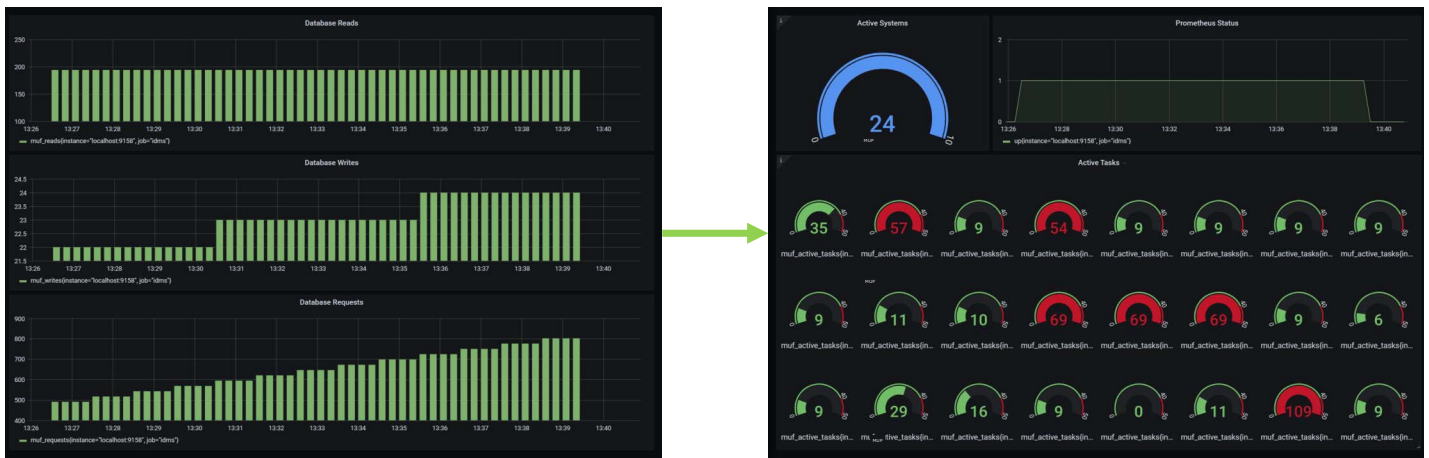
Database Reads

250
200
150
100
13:26 13:27 13:28 13:29 13:30 13:31 13:32 13:33 13:34 13:35 13:36 13:37 13:38 13:39 13:40

muf_reads{instance="localhost:9158", job="idms"}

Database Writes

24.5
24
23.5
23
22.5
22
21.5
13:26 13:27 13:28 13:29 13:30 13:31 13:32 13:33 13:34 13:35 13:36 13:37 13:38 13:39 13:40

muf_writes{instance="localhost:9158", job="idms"}

Database Requests

900
800
700
600
500
400
13:26 13:27 13:28 13:29 13:30 13:31 13:32 13:33 13:34 13:35 13:36 13:37 13:38 13:39 13:40

muf_requests{instance="localhost:9158", job="idms"}

Active Systems

24
MUF
0
10

Prometheus Status

2
1
0
13:26 13:28 13:30 13:32 13:34 13:36 13:38 13:40

up{instance="localhost:9158", job="idms"}

Active Tasks

35 muf_active_tasks{in...
57 muf_active_tasks{in...
9 muf_active_tasks{in...
54 muf_active_tasks{in...
9 muf_active_tasks{in...
9 muf_active_tasks{in...
9 muf_active_tasks{in...
9 muf_active_tasks{in...

MUF

9 muf_active_tasks{in...
11 muf_active_tasks{in...
10 muf_active_tasks{in...
69 muf_active_tasks{in...
69 muf_active_tasks{in...
69 muf_active_tasks{in...
9 muf_active_tasks{in...
6 muf_active_tasks{in...

9 muf_active_tasks{in...
29 muf_active_tasks{in...
16 muf_active_tasks{in...
9 muf_active_tasks{in...
0 muf_active_tasks{in...
11 muf_active_tasks{in...
109 muf_active_tasks{in...
9 muf_active_tasks{in...